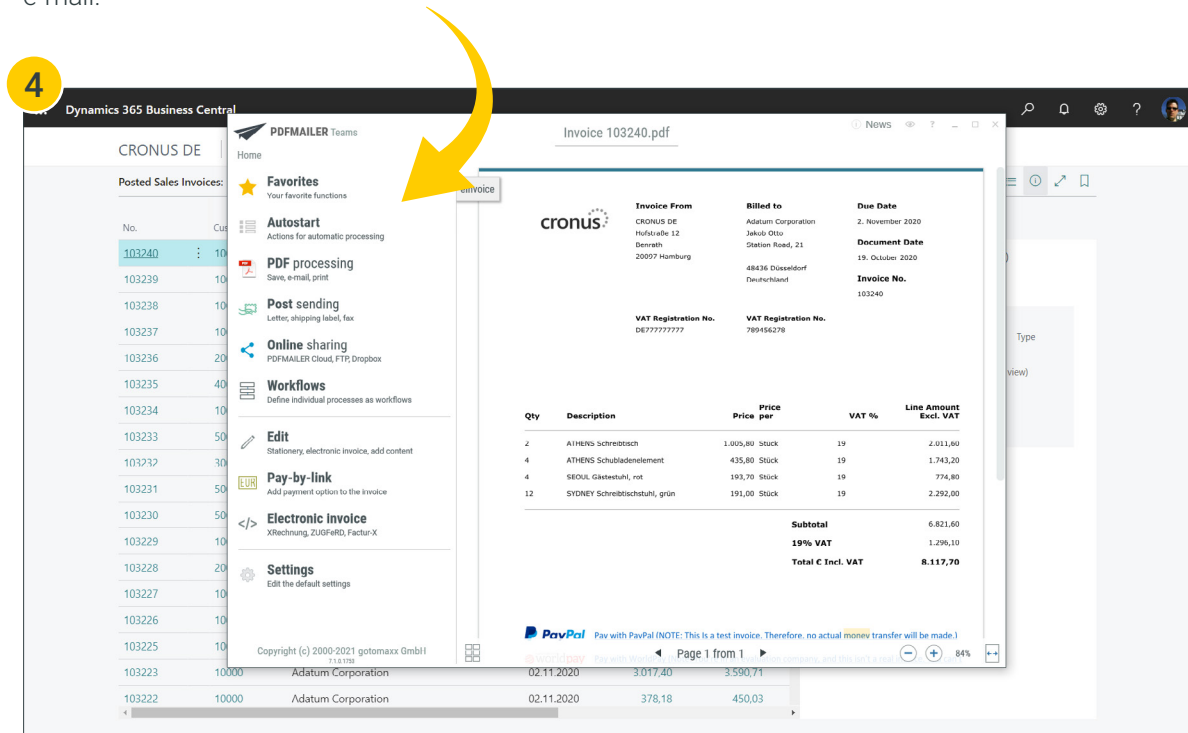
e-mail.

4

Dynamics 365 Business Central

CRONUS DE

Posted Sales Invoices:

No. | Cus
103240 | 10
103239 | 10
103238 | 10
103237 | 10
103236 | 20
103235 | 40
103234 | 10
103233 | 50
103232 | 30
103231 | 50
103230 | 50
103229 | 10
103228 | 20
103227 | 10
103226 | 10
103225 | 10
103223 | 10000 | Adatum Corporation | 02.11.2020 | 3.017,40 | 3.590,71
103222 | 10000 | Adatum Corporation | 02.11.2020 | 378,18 | 450,03

PDFMAILER Teams

Home

Favorites
Your favorite functions

Autostart
Actions for automatic processing

PDF processing
Save, e-mail, print

Post sending
Letter, shipping label, fax

Online sharing
PDFMAILER Cloud, FTP, Dropbox

Workflows
Define individual processes as workflows

Edit
Stationery, electronic invoice, add content

Pay-by-link
Add payment option to the invoice

Electronic invoice
XRechnung, ZUGFeRD, Factur-X

Settings
Edit the default settings

Copyright (c) 2000-2021 gotomaxx GmbH

Invoice 103240.pdf

News

eInvoice

cronus

Invoice From
CRONUS DE
Hofstraße 12
Benrath
20097 Hamburg

Billed to
Adatum Corporation
Jakob Otto
Station Road, 21

48436 Düsseldorf
Deutschland

Due Date
2. November 2020

Document Date
19. October 2020

Invoice No.
103240

VAT Registration No.
DE777777777

VAT Registration No.
789456278

| Qty | Description | Price | Price per | VAT % | Line Amount Excl. VAT |
|---|---|---|---|---|---|
| 2 | ATHENS Schreibtisch | 1.005,80 | Stück | 19 | 2.011,60 |
| 4 | ATHENS Schubladenelement | 435,80 | Stück | 19 | 1.743,20 |
| 4 | SEOUL Gästestuhl, rot | 193,70 | Stück | 19 | 774,80 |
| 12 | SYDNEY Schreibtischstuhl, grün | 191,00 | Stück | 19 | 2.292,00 |

Subtotal 6.821,60
19% VAT 1.296,10
Total € Incl. VAT 8.117,70

PayPal Pay with PayPal (NOTE: This is a test invoice. Therefore, no actual money transfer will be made.)

Page 1 from 1

84%

Type

view)